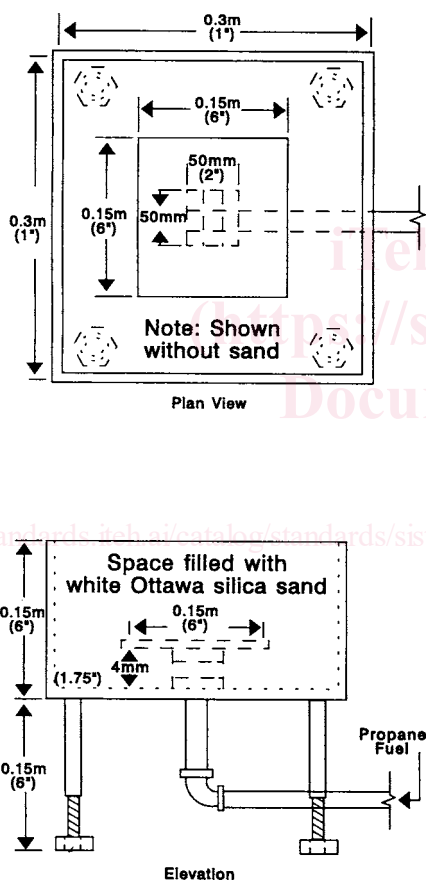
0.3m (1")

0.15m (6")

50mm (2")

0.3m (1")

0.15m (6")

50mm

Note: Shown without sand

Plan View

iTeh (https://s Docu

ndards.iteh.ai/catalog/standards/sis

Space filled with white Ottawa silica sand

0.15m (6")

0.15m (6")

4mm

(1.75")

0.15m (6")

Propane Fuel

Elevation